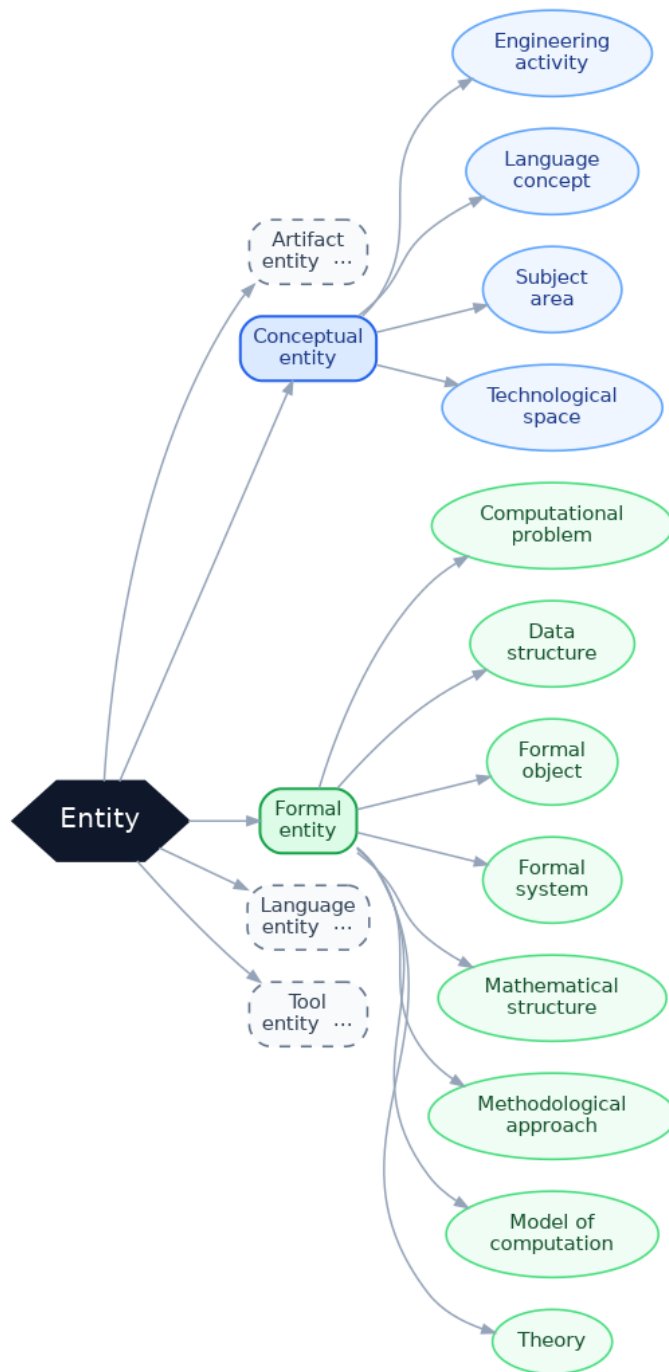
Engineering activity

Language concept

Artifact entity …

Subject area

Conceptual entity

Technological space

Computational problem

Data structure

Formal object

Entity

Formal entity

Formal system

Language entity …

Mathematical structure

Tool entity …

Methodological approach

Model of computation

Theory